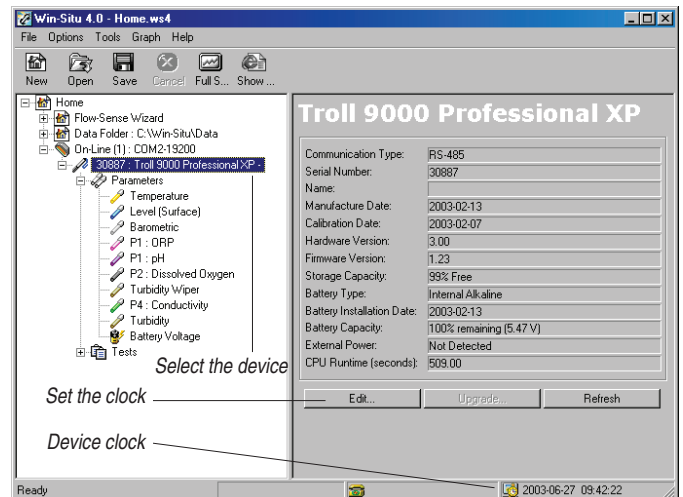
Win-Situ 4.0 - Home.ws4

File Options Tools Graph Help

New Open Save Cancel Full S... Show ...

Home
Flow-Sense Wizard
Data Folder : C:\Win-Situ\Data
On-Line (1) : COM2-19200
30887 : Troll 9000 Professional XP -
Parameters
Temperature
Level (Surface)
Barometric
P1 : ORP
P1 : pH
P2 : Dissolved Oxygen
Turbidity Wiper
P4 : Conductivity
Turbidity
Battery Voltage
Tests

Troll 9000 Professional XP

| | |
|---|---|
| Communication Type: | RS-485 |
| Serial Number: | 30887 |
| Name: | |
| Manufacture Date: | 2003-02-13 |
| Calibration Date: | 2003-02-07 |
| Hardware Version: | 3.00 |
| Firmware Version: | 1.23 |
| Storage Capacity: | 99% Free |
| Battery Type: | Internal Alkaline |
| Battery Installation Date: | 2003-02-13 |
| Battery Capacity: | 100% remaining (5.47 V) |
| External Power: | Not Detected |
| CPU Runtime (seconds): | 509.00 |

Edit... Upgrade... Refresh

Select the device

Set the clock

Device clock

Ready

2003-06-27 09:42:22